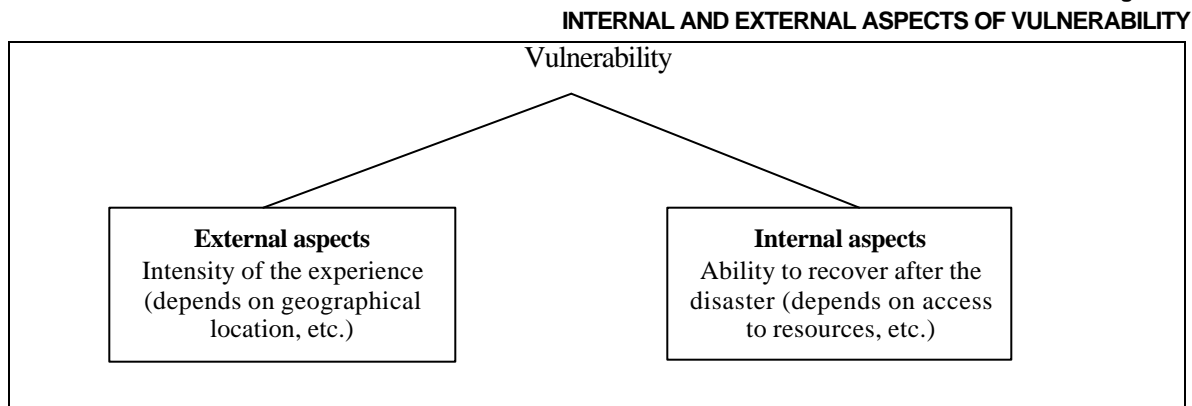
INTERNAL AND EXTERNAL ASPECTS OF VULNERABILITY

Vulnerability

**External aspects**
Intensity of the experience (depends on geographical location, etc.)

**Internal aspects**
Ability to recover after the disaster (depends on access to resources, etc.)